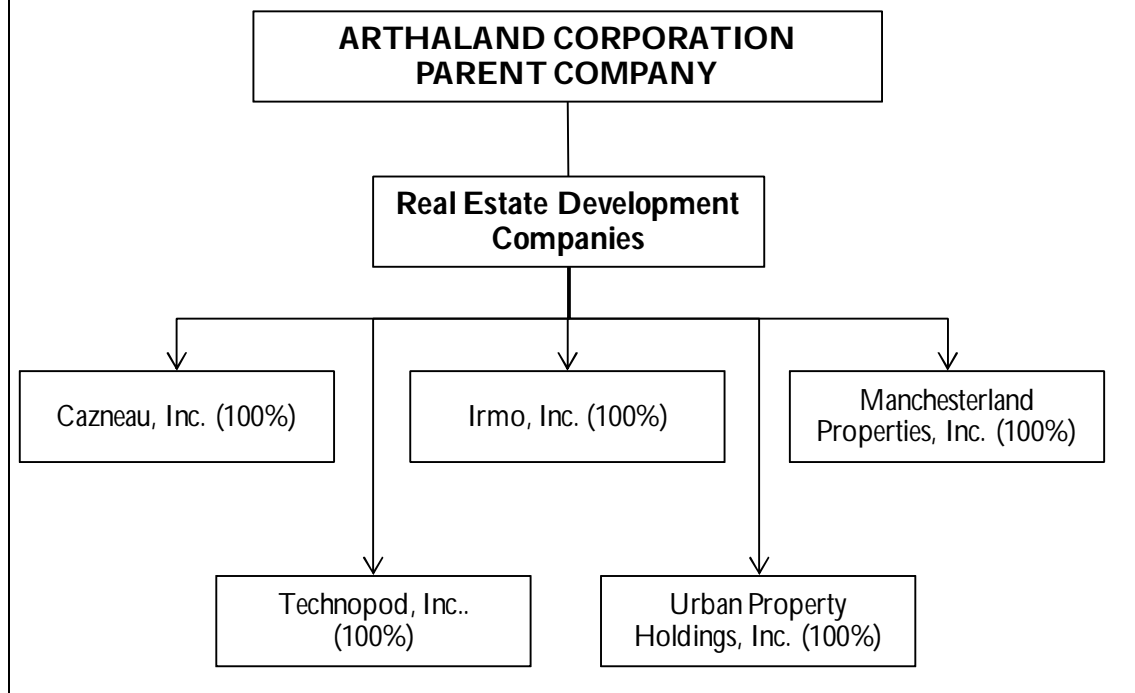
ARTHALAND CORPORATION
PARENT COMPANY

Real Estate Development Companies

Cazneau, Inc. (100%)

Irmo, Inc. (100%)

Manchesterland Properties, Inc. (100%)

Technopod, Inc.. (100%)

Urban Property Holdings, Inc. (100%)